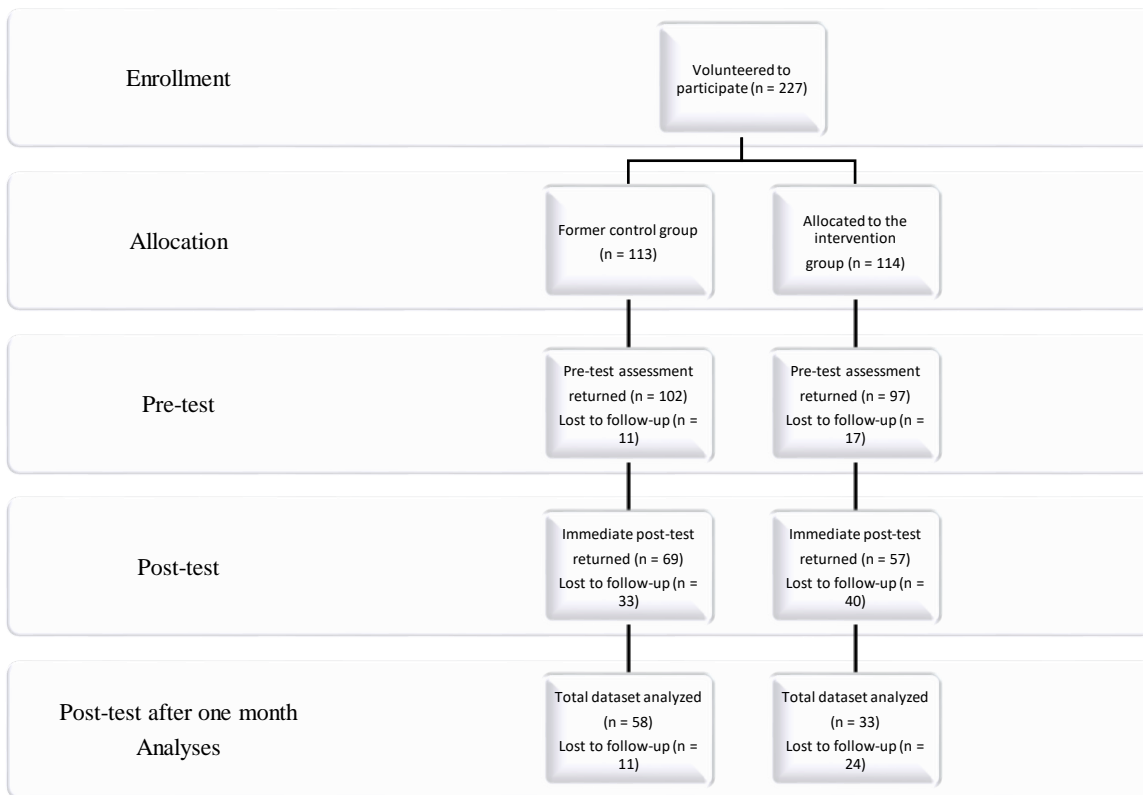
Enrollment

Volunteered to participate (n = 227)

Allocation

Former control group (n = 113)

Allocated to the intervention group (n = 114)

Pre-test

Pre-test assessment returned (n = 102)
Lost to follow-up (n = 11)

Pre-test assessment returned (n = 97)
Lost to follow-up (n = 17)

Post-test

Immediate post-test returned (n = 69)
Lost to follow-up (n = 33)

Immediate post-test returned (n = 57)
Lost to follow-up (n = 40)

Post-test after one month
Analyses

Total dataset analyzed (n = 58)
Lost to follow-up (n = 11)

Total dataset analyzed (n = 33)
Lost to follow-up (n = 24)